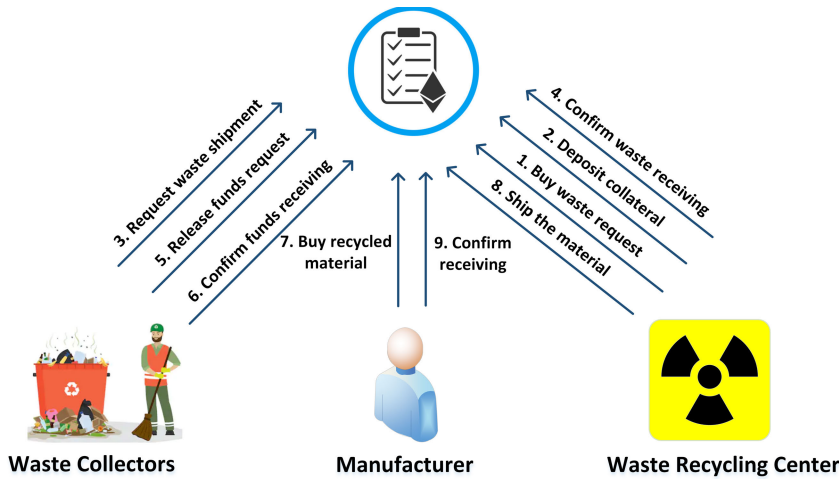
3. Request waste shipment
5. Release funds request
6. Confirm funds receiving
7. Buy recycled material
9. Confirm receiving
4. Confirm waste receiving
2. Deposit collateral
1. Buy waste request
8. Ship the material

Waste Collectors
Manufacturer
Waste Recycling Center